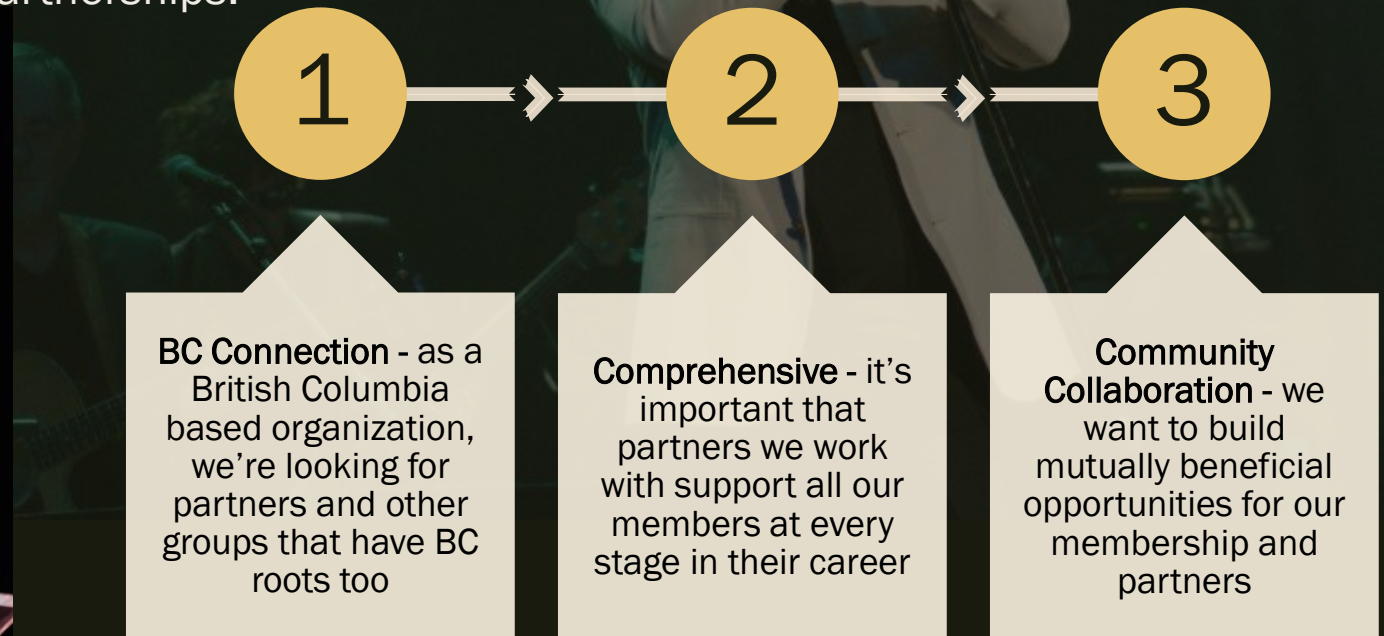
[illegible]artnerships:

1

2

3

BC Connection - as a British Columbia based organization, we're looking for partners and other groups that have BC roots too

Comprehensive - it's important that partners we work with support all our members at every stage in their career

Community Collaboration - we want to build mutually beneficial opportunities for our membership and partners